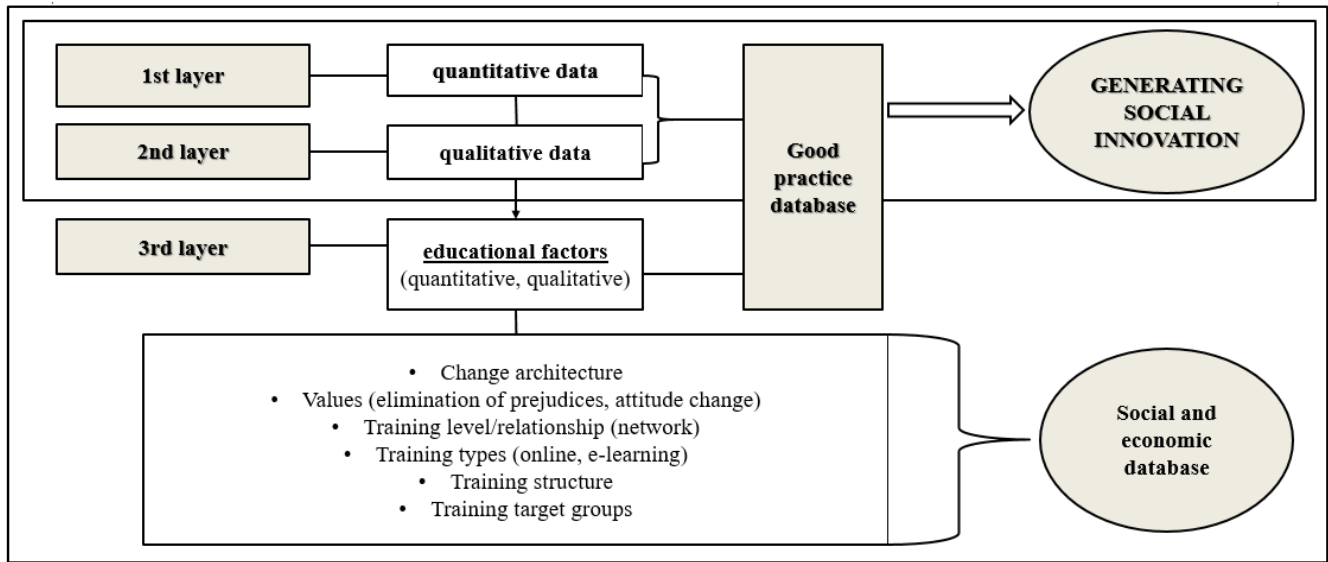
1st layer

quantitative data

2nd layer

qualitative data

Good practice database

GENERATING SOCIAL INNOVATION

3rd layer

educational factors
(quantitative, qualitative)

• Change architecture
• Values (elimination of prejudices, attitude change)
• Training level/relationship (network)
• Training types (online, e-learning)
• Training structure
• Training target groups

Social and economic database